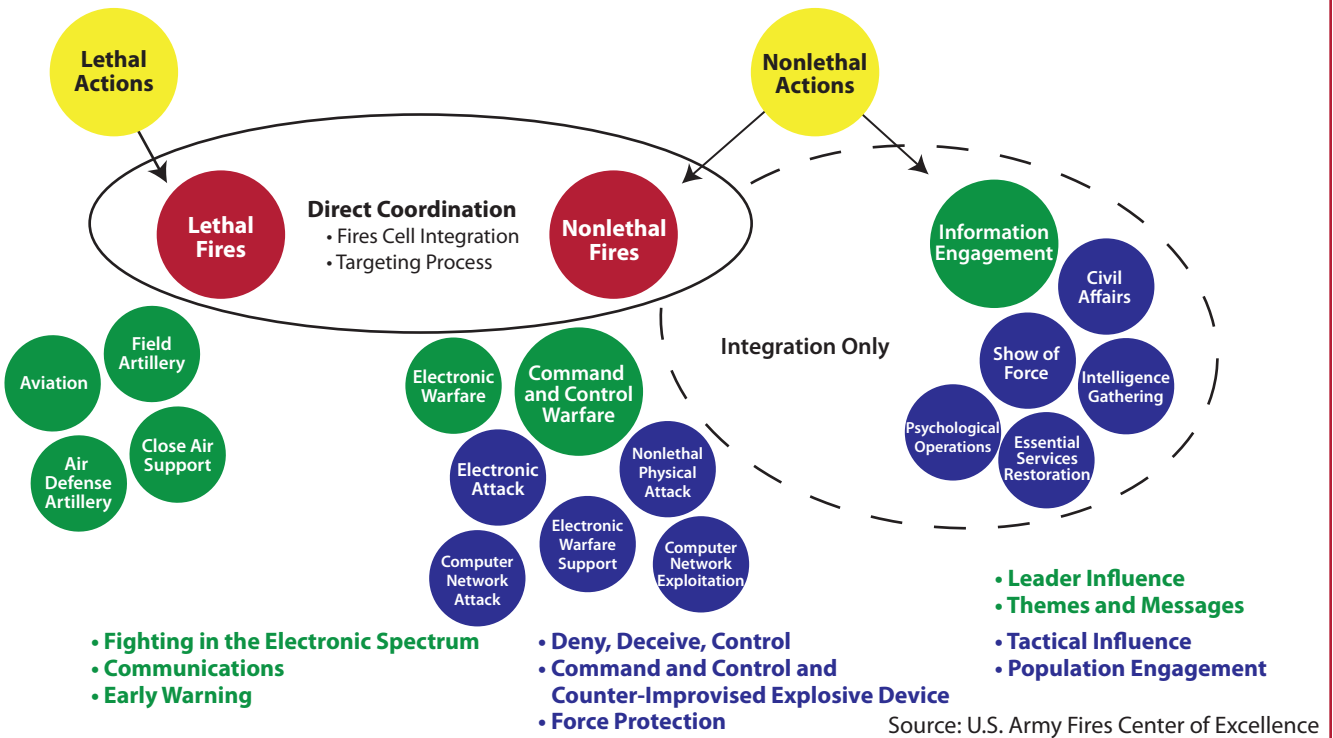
Lethal Actions

Nonlethal Actions

Lethal Fires

Direct Coordination
• Fires Cell Integration
• Targeting Process

Nonlethal Fires

Information Engagement

Civil Affairs

Show of Force

Intelligence Gathering

Psychological Operations

Essential Services Restoration

Integration Only

Field Artillery

Aviation

Close Air Support

Air Defense Artillery

Electronic Warfare

Command and Control Warfare

Electronic Attack

Nonlethal Physical Attack

Electronic Warfare Support

Computer Network Attack

Computer Network Exploitation

• Fighting in the Electronic Spectrum
• Communications
• Early Warning

• Deny, Deceive, Control
• Command and Control and Counter-Improvised Explosive Device
• Force Protection

• Leader Influence
• Themes and Messages
• Tactical Influence
• Population Engagement

Source: U.S. Army Fires Center of Excellence